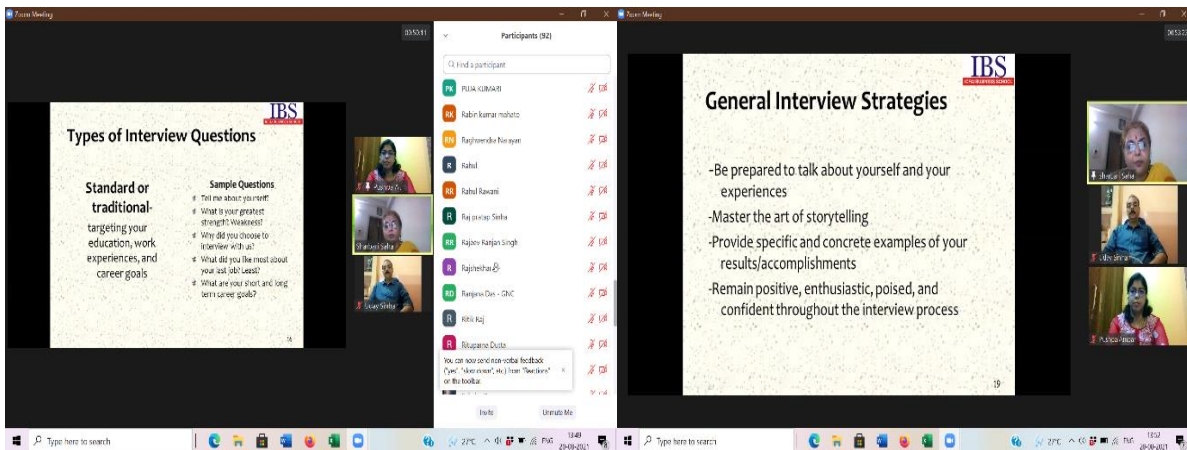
Zoom Meeting

00:50:51

IBS

Types of Interview Questions

Standard or traditional- targeting your education, work experiences, and career goals

Sample Questions

Tell me about yourself.

What is your greatest strength? Weakness?

Why did you choose to interview with us?

What did you like most about your last job? Least?

What are your short and long term career goals?

16

Shatarupa Saha

Uday Sinha

Participants (92)

Find a participant

PK PUJA KUMARI

RK Rabin kumar mahato

RN Raghvendra Narayan

R Rahul

RR Rahul Rawani

R Raj pratap Sinha

RR Rajeev Ranjan Singh

R Rajshekhar

RD Ranjana Das - GNC

R Ritik Raj

R Rituparna Dutta

You can now send non-verbal feedback ("yes", "slow down", etc.) from "Reactions" on the toolbar

Invite

Unmute Me

Type here to search

27°C

ENG

13:49

20-09-2021

Zoom Meeting

00:53:27

IBS

General Interview Strategies

-Be prepared to talk about yourself and your experiences

-Master the art of storytelling

-Provide specific and concrete examples of your results/accomplishments

-Remain positive, enthusiastic, poised, and confident throughout the interview process

19

Shatarupa Saha

Uday Sinha

Type here to search

27°C

ENG

13:52

20-09-2021